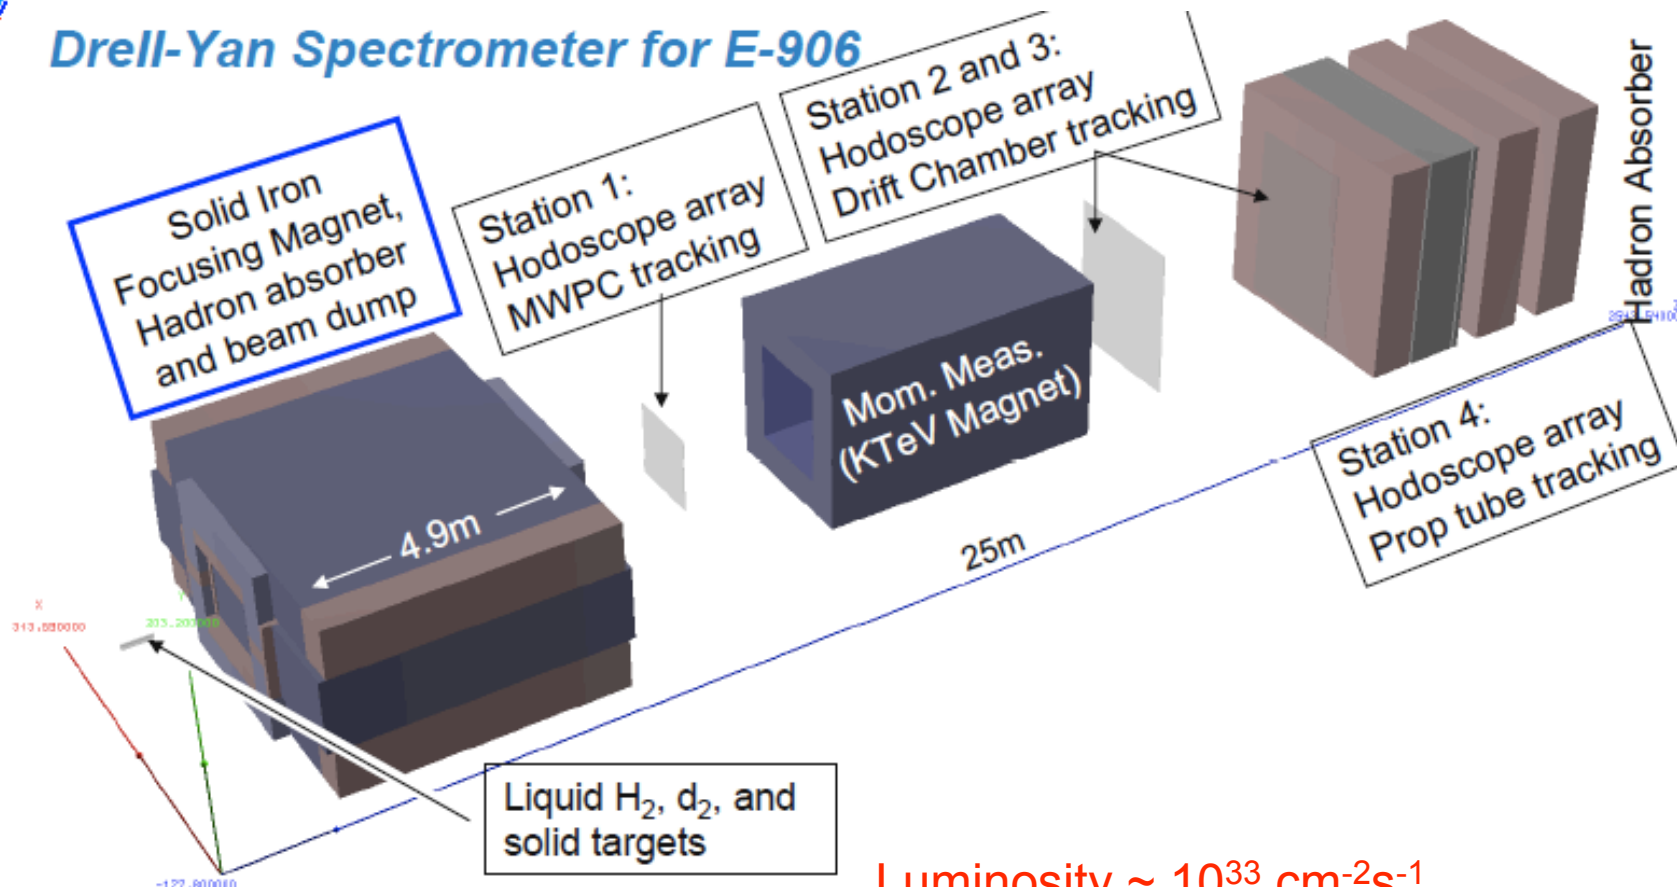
Drell-Yan Spectrometer for E-906

Solid Iron Focusing Magnet, Hadron absorber and beam dump

Station 1: Hodoscope array MWPC tracking

Station 2 and 3: Hodoscope array Drift Chamber tracking

Hadron Absorber

Mom. Meas. (KTeV Magnet)

Station 4: Hodoscope array Prop tube tracking

4.9m

25m

X

313.880000

203.200000

Y

Liquid $H_2$, $d_2$, and solid targets

-122.800000

Luminosity ~ $10^{33}$ $cm^{-2}s^{-1}$